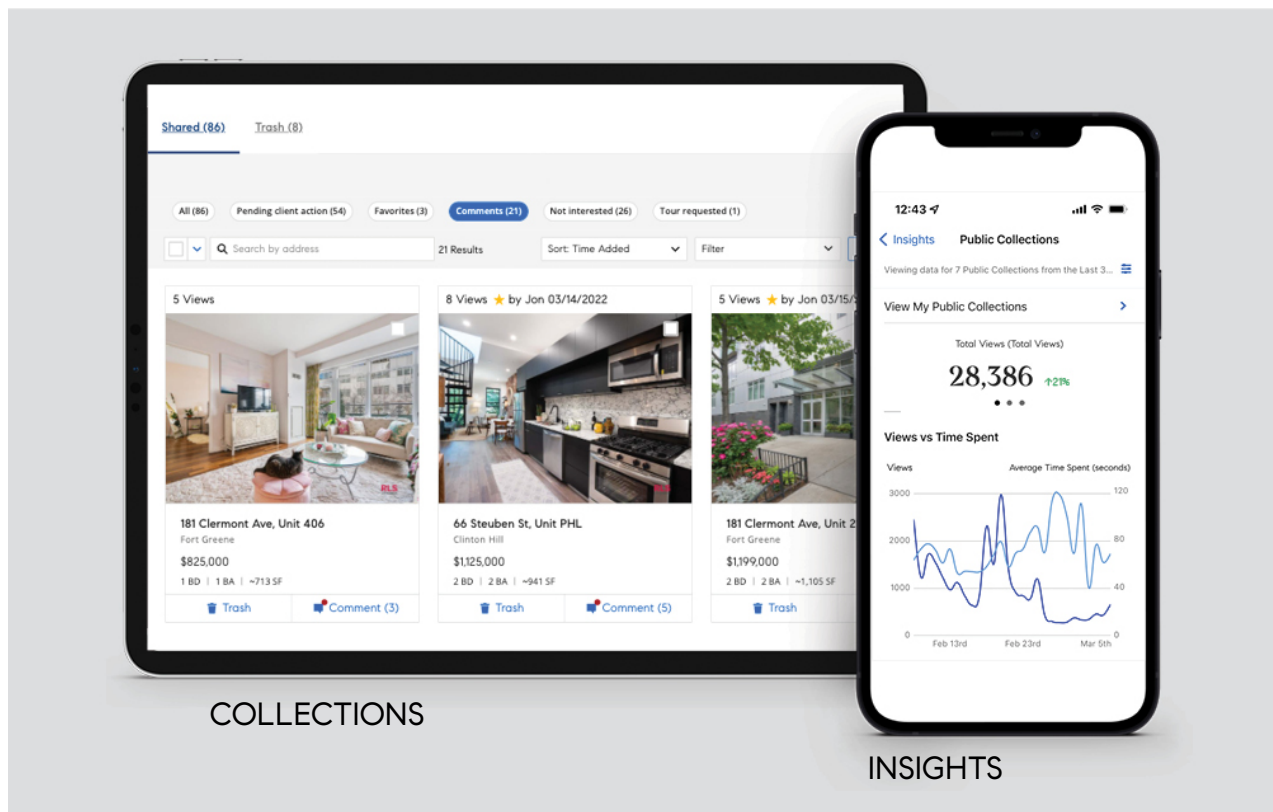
Shared (86) Trash (8)

All (86) Pending client action (54) Favorites (3) Comments (21) Not interested (26) Tour requested (1)

Search by address 21 Results Sort: Time Added Filter

5 Views

181 Clermont Ave, Unit 406
Fort Greene
$825,000
1 BD | 1 BA | ~713 SF
Trash Comment (3)

8 Views ★ by Jon 03/14/2022

66 Steuben St, Unit PHL
Clinton Hill
$1,125,000
2 BD | 2 BA | ~941 SF
Trash Comment (5)

5 Views ★ by Jon 03/15/

181 Clermont Ave, Unit 2
Fort Greene
$1,199,000
2 BD | 2 BA | ~1,105 SF
Trash

COLLECTIONS

12:43

Insights Public Collections

Viewing data for 7 Public Collections from the Last 3...

View My Public Collections

Total Views (Total Views)
28,386 ↑21%

Views vs Time Spent

Views Average Time Spent (seconds)
3000 2000 1000 0
120 80 40 0
Feb 13rd Feb 23rd Mar 5th

INSIGHTS